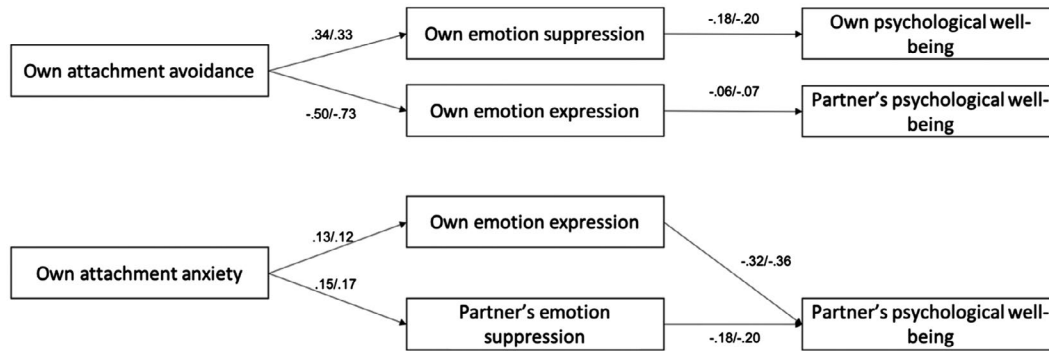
Own attachment avoidance

.34/.33

-.50/-.73

Own emotion suppression

-.18/-.20

Own psychological well-being

Own emotion expression

-.06/-.07

Partner's psychological well-being

Own attachment anxiety

.13/.12

.15/.17

Own emotion expression

-.32/-.36

Partner's emotion suppression

-.18/-.20

Partner's psychological well-being